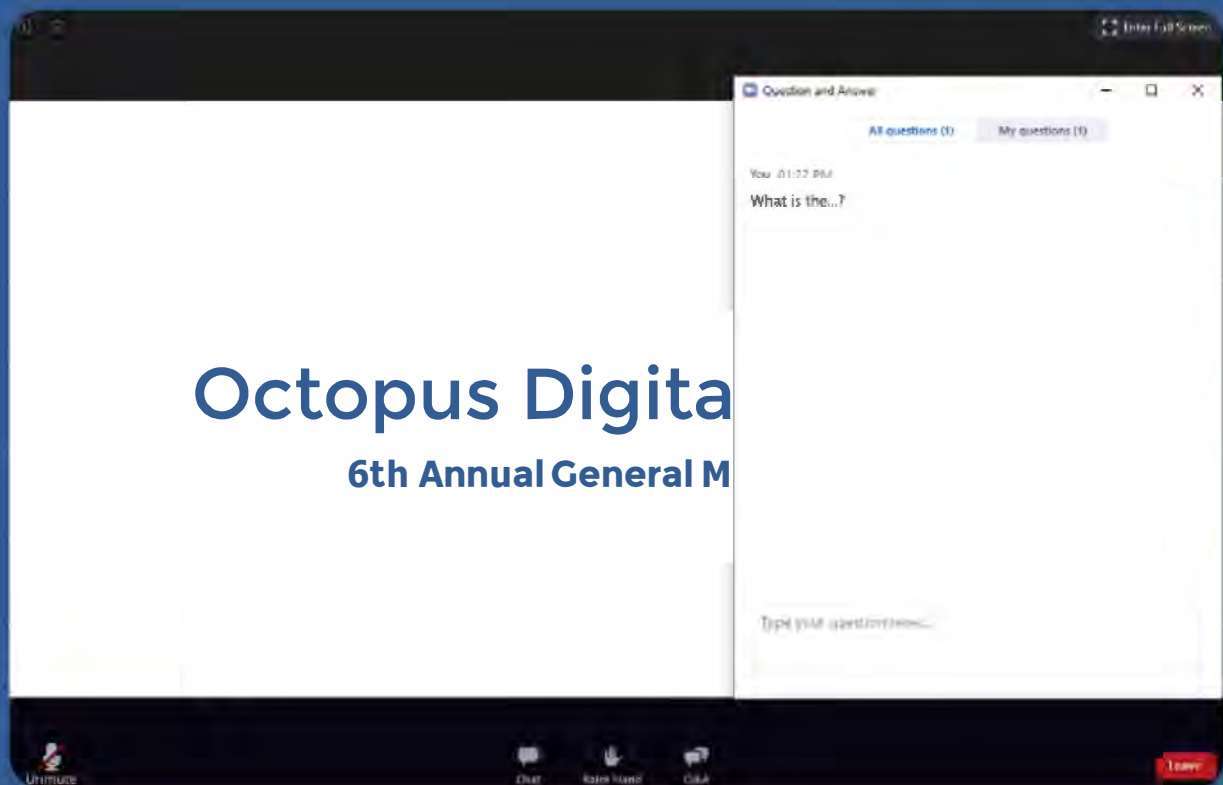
Enter Full Screen

Question and Answer

All questions (1)

My questions (1)

You 01:22 PM

What is the...?

Octopus Digita

6th Annual General M

Type your question here...

Unmute

Chat

Raise Hand

Q&A

Leave